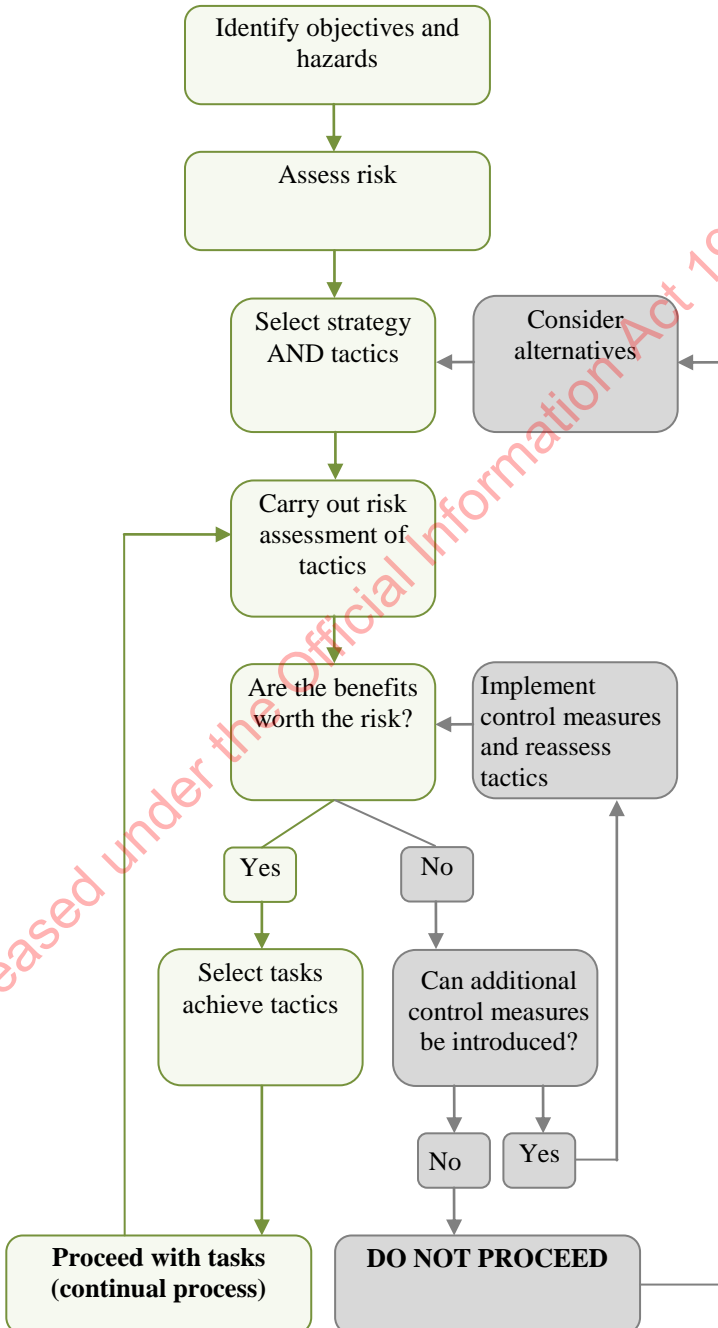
Identify objectives and hazards

Assess risk

Select strategy AND tactics

Consider alternatives

Carry out risk assessment of tactics

Are the benefits worth the risk?

Implement control measures and reassess tactics

Yes

No

Select tasks achieve tactics

Can additional control measures be introduced?

No

Yes

**Proceed with tasks (continual process)**

**DO NOT PROCEED**

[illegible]eased under the Official Information Act 1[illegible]